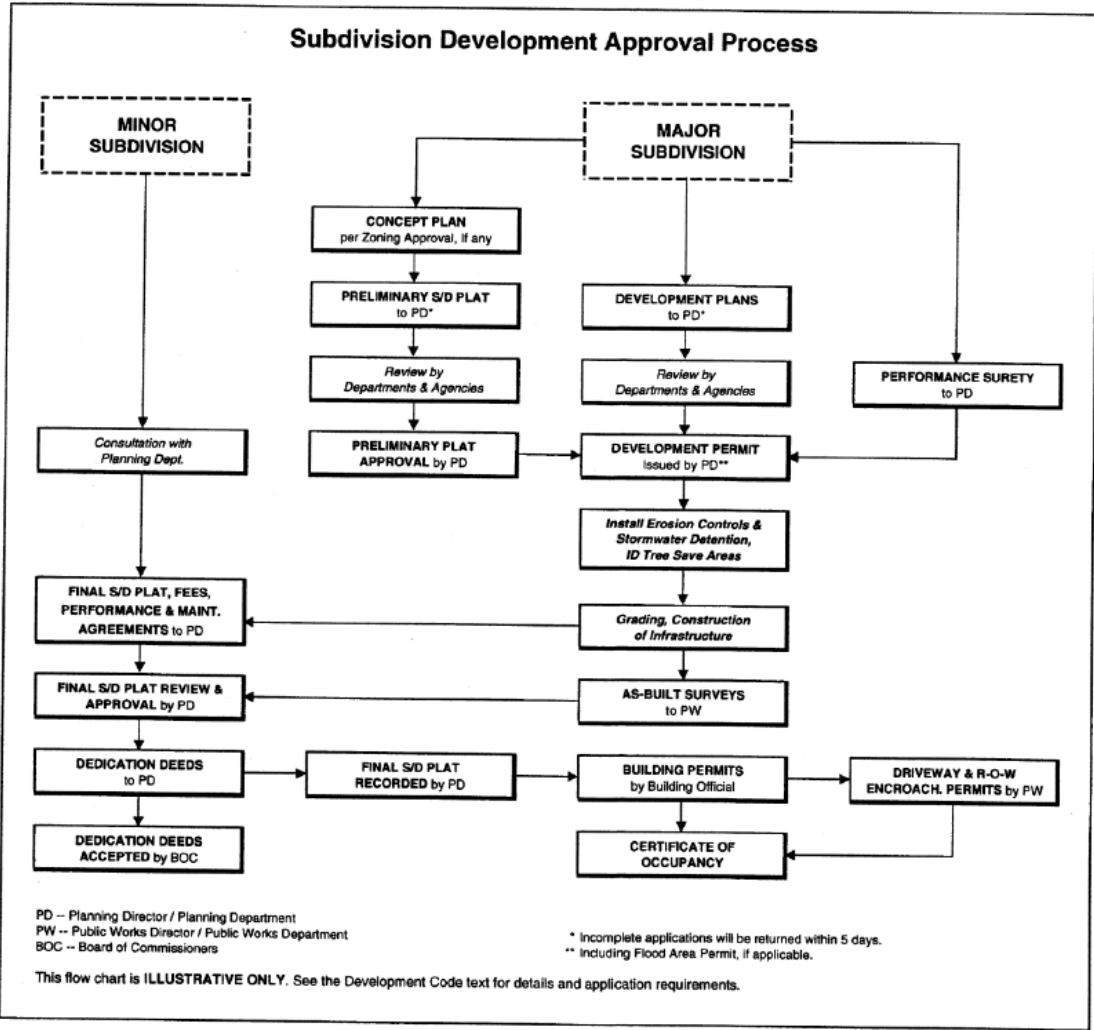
Subdivision Development Approval Process

MINOR SUBDIVISION

MAJOR SUBDIVISION

CONCEPT PLAN per Zoning Approval, if any

PRELIMINARY S/D PLAT to PD*

DEVELOPMENT PLANS to PD*

Review by Departments & Agencies

Review by Departments & Agencies

PERFORMANCE SURETY to PD

Consultation with Planning Dept.

PRELIMINARY PLAT APPROVAL by PD

DEVELOPMENT PERMIT Issued by PD**

Install Erosion Controls & Stormwater Detention, ID Tree Save Areas

FINAL S/D PLAT, FEES, PERFORMANCE & MAINT. AGREEMENTS to PD

Grading, Construction of Infrastructure

FINAL S/D PLAT REVIEW & APPROVAL by PD

AS-BUILT SURVEYS to PW

DEDICATION DEEDS to PD

FINAL S/D PLAT RECORDED by PD

BUILDING PERMITS by Building Official

DRIVEWAY & R-O-W ENCROACH. PERMITS by PW

DEDICATION DEEDS ACCEPTED by BOC

CERTIFICATE OF OCCUPANCY

PD -- Planning Director / Planning Department
PW -- Public Works Director / Public Works Department
BOC -- Board of Commissioners

* Incomplete applications will be returned within 5 days.
** Including Flood Area Permit, if applicable.

This flow chart is ILLUSTRATIVE ONLY. See the Development Code text for details and application requirements.